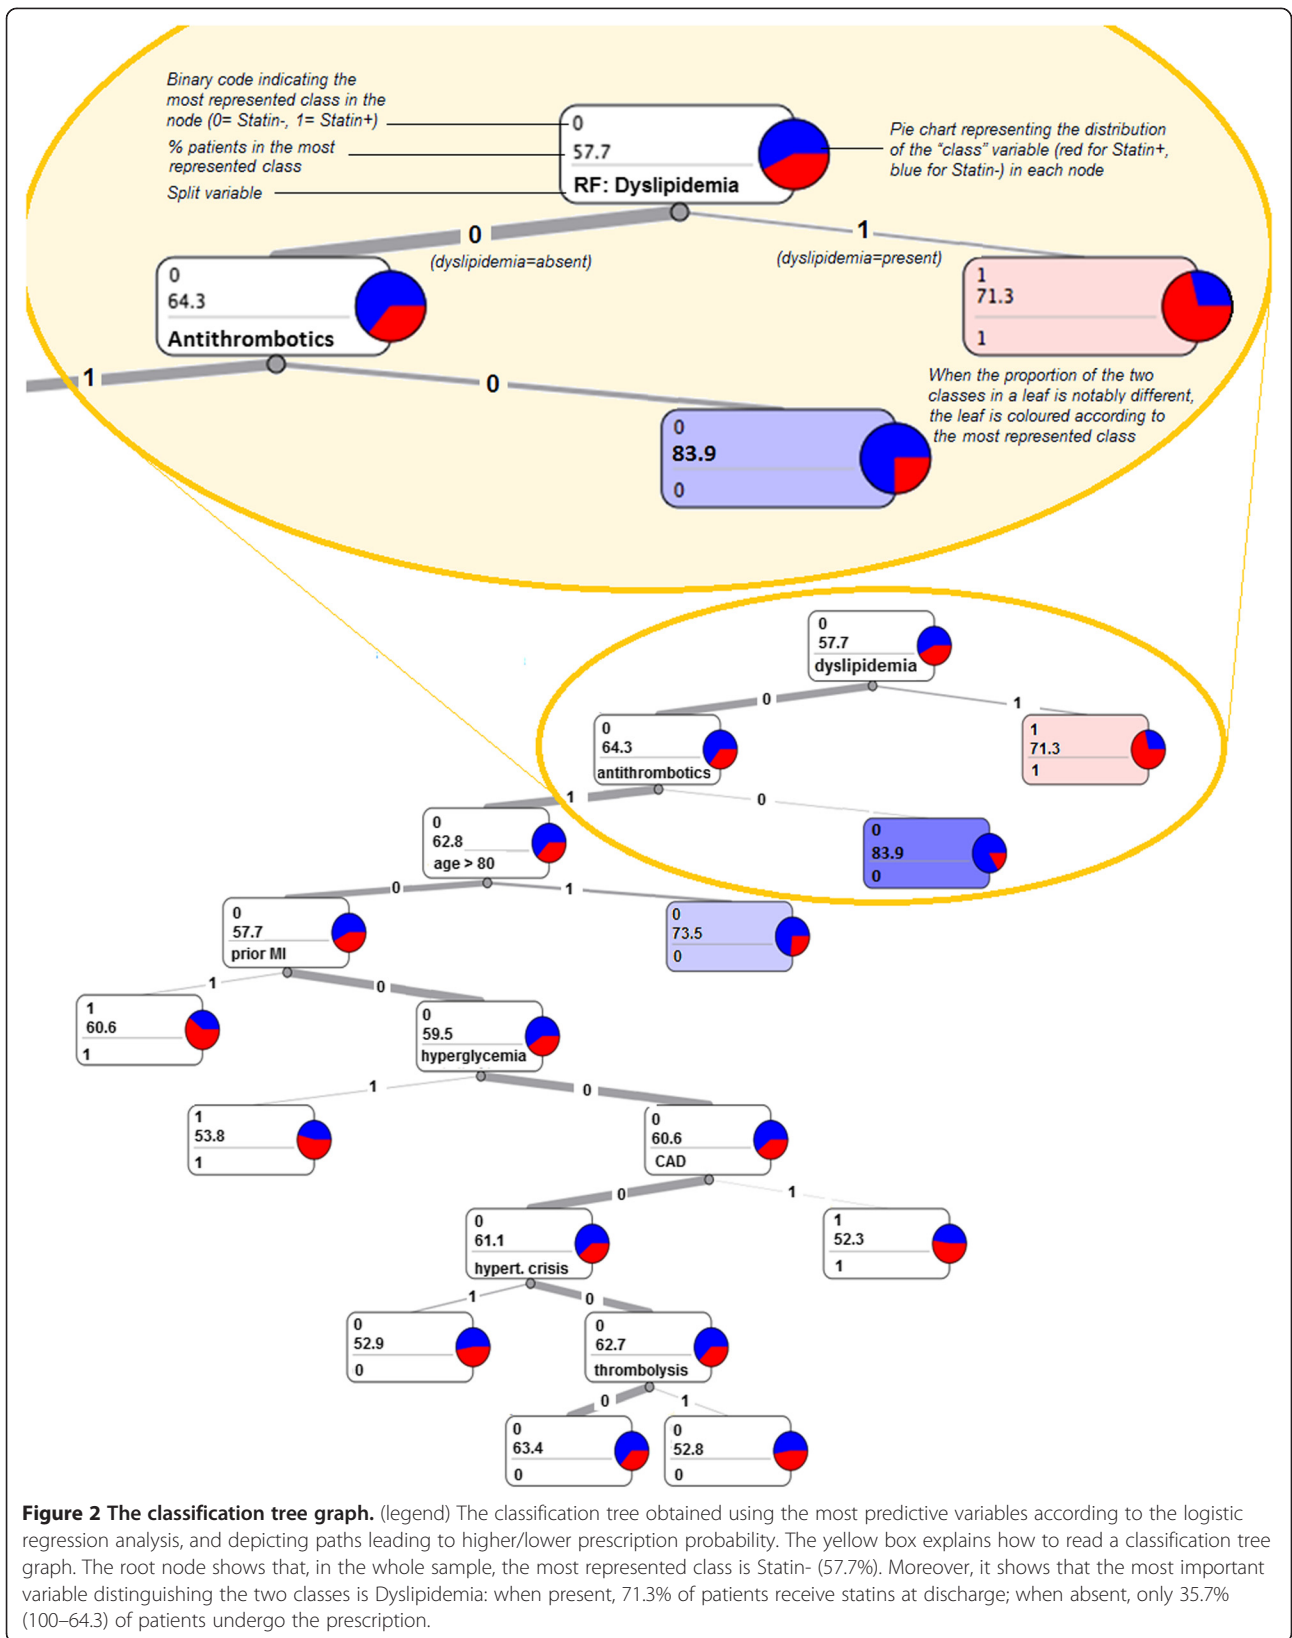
Binary code indicating the most represented class in the node (0= Statin-, 1= Statin+)

% patients in the most represented class

Split variable

0
57.7
RF: Dyslipidemia

Pie chart representing the distribution of the "class" variable (red for Statin+, blue for Statin-) in each node

0
(dyslipidemia=absent)

1
(dyslipidemia=present)

0
64.3
Antithrombotics

1
71.3
1

1

0

When the proportion of the two classes in a leaf is notably different, the leaf is coloured according to the most represented class

0
83.9
0

0
57.7
dyslipidemia

0

1

0
64.3
antithrombotics

1
71.3
1

1

0

0
62.8
age > 80

0
83.9
0

0

1

0
57.7
prior MI

0
73.5
0

1

0

1
60.6
1

0
59.5
hyperglycemia

1

0

1
53.8
1

0
60.6
CAD

0

1

0
61.1
hypert. crisis

1
52.3
1

1

0

0
52.9
0

0
62.7
thrombolysis

0

1

0
63.4
0

0
52.8
0

**Figure 2 The classification tree graph.** (legend) The classification tree obtained using the most predictive variables according to the logistic regression analysis, and depicting paths leading to higher/lower prescription probability. The yellow box explains how to read a classification tree graph. The root node shows that, in the whole sample, the most represented class is Statin- (57.7%). Moreover, it shows that the most important variable distinguishing the two classes is Dyslipidemia: when present, 71.3% of patients receive statins at discharge; when absent, only 35.7% (100–64.3) of patients undergo the prescription.